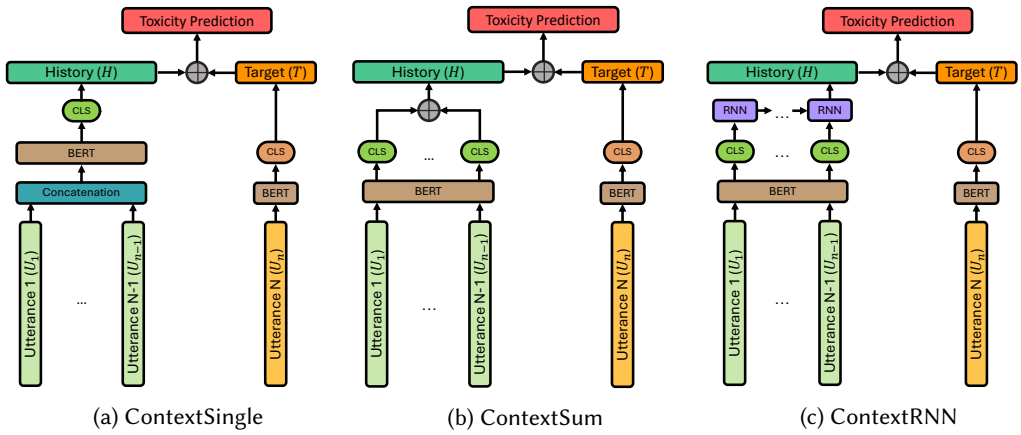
Toxicity Prediction

History ($H$)

Target ($T$)

CLS

BERT

Concatenation

Utterance 1 ($U_1$)

...

Utterance N-1 ($U_{n-1}$)

CLS

BERT

Utterance N ($U_n$)

(a) ContextSingle

Toxicity Prediction

History ($H$)

Target ($T$)

CLS

...

CLS

BERT

Utterance 1 ($U_1$)

...

Utterance N-1 ($U_{n-1}$)

CLS

BERT

Utterance N ($U_n$)

(b) ContextSum

Toxicity Prediction

History ($H$)

Target ($T$)

RNN

...

RNN

CLS

...

CLS

BERT

Utterance 1 ($U_1$)

...

Utterance N-1 ($U_{n-1}$)

CLS

BERT

Utterance N ($U_n$)

(c) ContextRNN